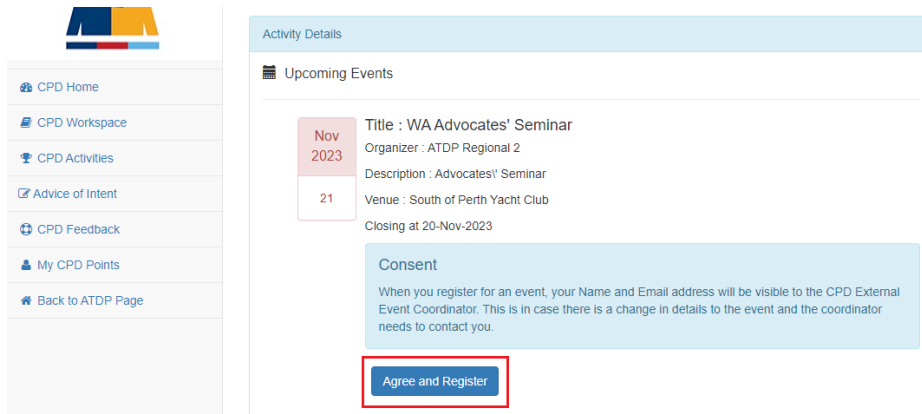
CPD Home

CPD Workspace

CPD Activities

Advice of Intent

CPD Feedback

My CPD Points

Back to ATDP Page

Activity Details

Upcoming Events

Nov 2023

21

Title : WA Advocates' Seminar

Organizer : ATDP Regional 2

Description : Advocates\' Seminar

Venue : South of Perth Yacht Club

Closing at 20-Nov-2023

Consent

When you register for an event, your Name and Email address will be visible to the CPD External Event Coordinator. This is in case there is a change in details to the event and the coordinator needs to contact you.

Agree and Register